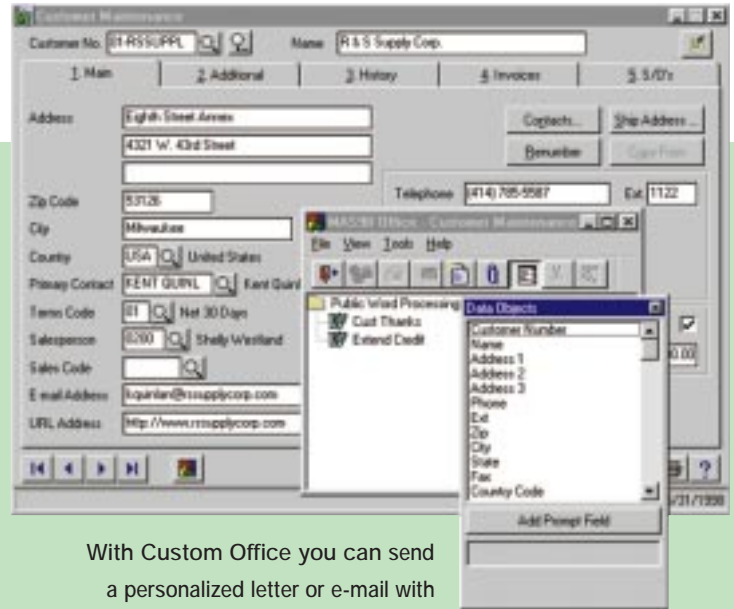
Customer Maintenance

Customer No. 01-RSSUPPL

Name R & S Supply Corp.

1. Main

2. Additional

3. History

4. Invoices

5. S/O's

Address Eighth Street Annex

4321 W. 43rd Street

Contacts...

Ship Address...

Renumber

Copy From

Zip Code 53126

Telephone (414) 785-5587

Ext. 1122

City Milwaukee

Country USA United States

Primary Contact KENT QUINL Kent Quinl

Terms Code 01 Net 30 Days

Salesperson 0200 Shelly Westland

Sales Code

E-mail Address kquinlan@rssupplycorp.com

URL Address http://www.rssupplycorp.com

MAS 90 Office - Customer Maintenance

File View Tools Help

Public Word Processing

Cust Thanks

Extend Credit

Data Objects

Customer Number
Name
Address 1
Address 2
Address 3
Phone
Ext
Zip
City
State
Fax
Country Code

Add Prompt Field

0.00

/31/1998

?

With Custom Office you can send a personalized letter or e-mail with